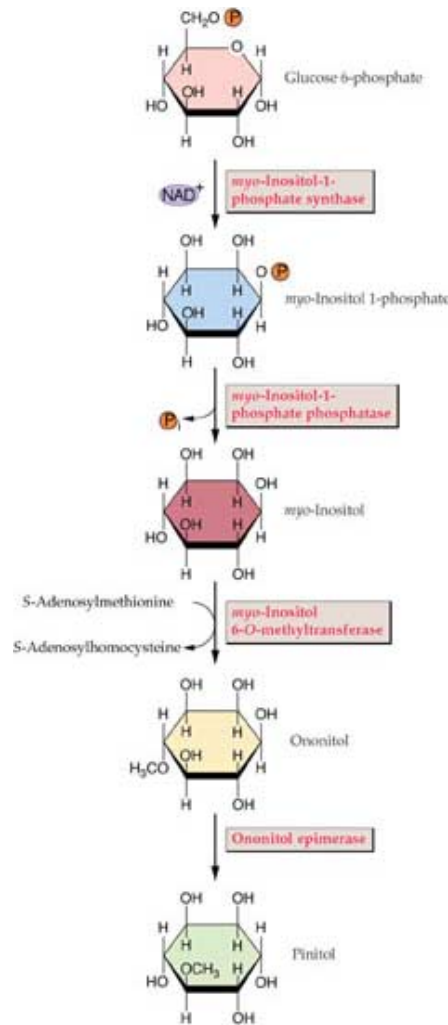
$CH_2O$ P
H O H
H
HO OH H OH
H OH
Glucose 6-phosphate

$NAD^+$
myo-Inositol-1-phosphate synthase

OH OH
H H O P
H H
HO OH H H
H OH
myo-Inositol 1-phosphate

$P_i$
myo-Inositol-1-phosphate phosphatase

OH OH
H H OH
H H
HO OH H H
H OH
myo-Inositol

S-Adenosylmethionine
S-Adenosylhomocysteine
myo-Inositol 6-O-methyltransferase

OH OH
H H OH
H H
$H_3CO$ OH H H
H OH
Ononitol

Ononitol epimerase

OH OH
H H H
H H
HO $OCH_3$ H OH
H OH
Pinitol